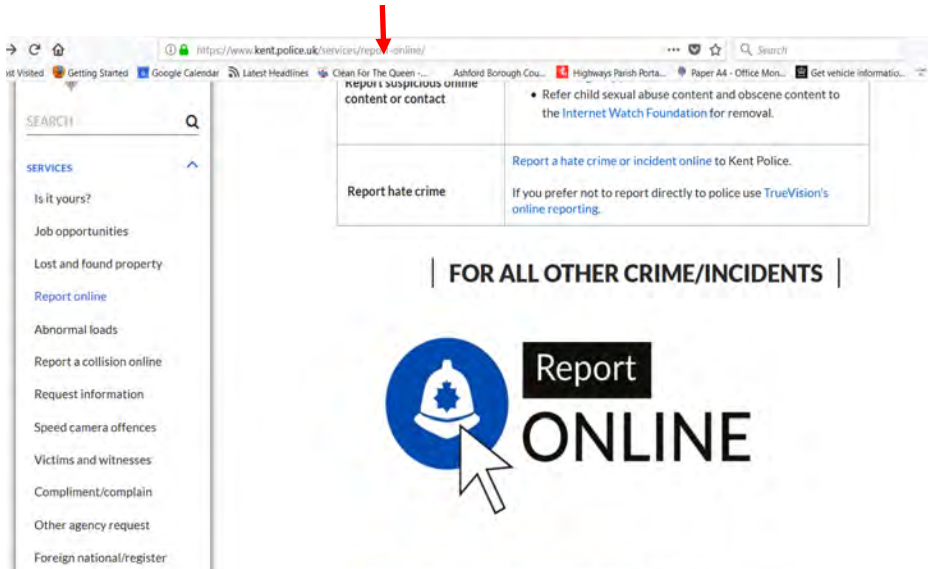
https://www.kent.police.uk/services/report-online/

Search

st Visited Getting Started Google Calendar Latest Headlines Clean For The Queen -... Ashford Borough Cou... Highways Parish Porta... Paper A4 - Office Mon... Get vehicle informatio...

SEARCH

SERVICES

Is it yours?

Job opportunities

Lost and found property

Report online

Abnormal loads

Report a collision online

Request information

Speed camera offences

Victims and witnesses

Compliment/complain

Other agency request

Foreign national/register

| Report suspicious online content or contact | • Refer child sexual abuse content and obscene content to the Internet Watch Foundation for removal. |
|---|---|
| Report hate crime | Report a hate crime or incident online to Kent Police. If you prefer not to report directly to police use TrueVision's online reporting. |

FOR ALL OTHER CRIME/INCIDENTS

Report ONLINE